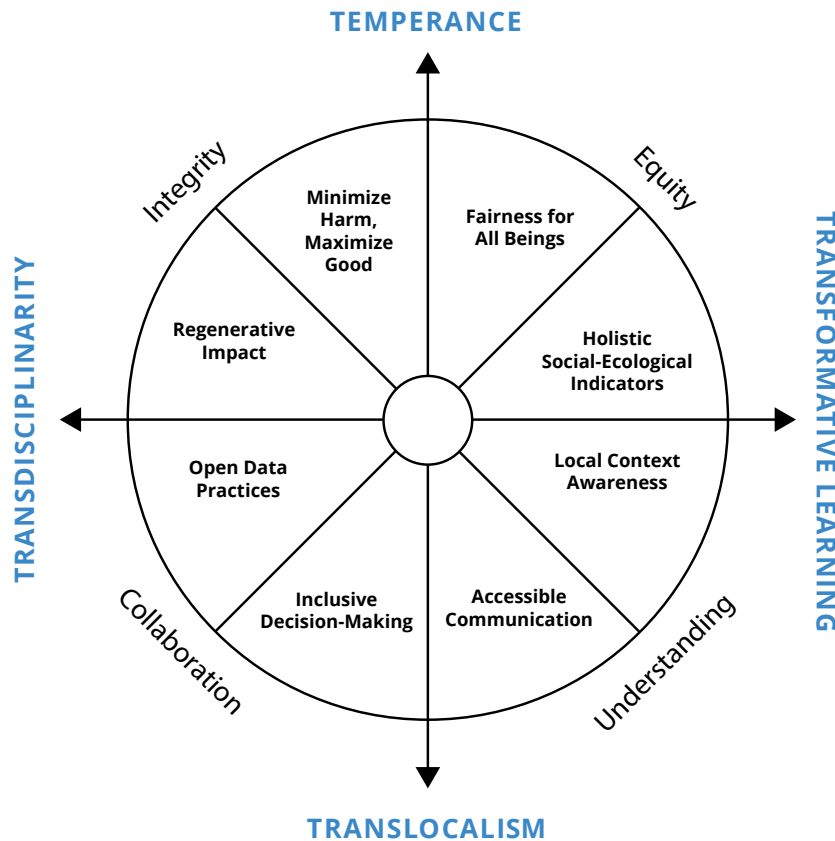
TEMPERANCE

Integrity

Equity

TRANSDISCIPLINARITY

TRANSFORMATIVE LEARNING

Minimize Harm, Maximize Good

Fairness for All Beings

Regenerative Impact

Holistic Social-Ecological Indicators

Open Data Practices

Local Context Awareness

Inclusive Decision-Making

Accessible Communication

Collaboration

Understanding

TRANSLOCALISM